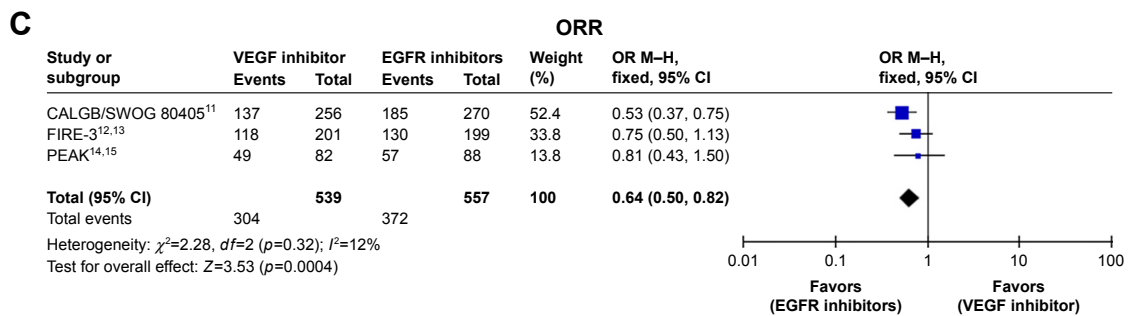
C

ORR

| Study or subgroup | VEGF inhibitor Events | VEGF inhibitor Total | EGFR inhibitors Events | EGFR inhibitors Total | Weight (%) | OR M–H, fixed, 95% CI | OR M–H, fixed, 95% CI |
|---|---|---|---|---|---|---|---|
| CALGB/SWOG 80405$^{11}$ | 137 | 256 | 185 | 270 | 52.4 | 0.53 (0.37, 0.75) | |
| FIRE-3$^{12,13}$ | 118 | 201 | 130 | 199 | 33.8 | 0.75 (0.50, 1.13) | |
| PEAK$^{14,15}$ | 49 | 82 | 57 | 88 | 13.8 | 0.81 (0.43, 1.50) | |
| **Total (95% CI)** | | **539** | | **557** | **100** | **0.64 (0.50, 0.82)** | |
| Total events | 304 | | 372 | | | | |

Heterogeneity: $\chi^2$=2.28, $df$=2 ($p$=0.32); $I^2$=12%
Test for overall effect: $Z$=3.53 ($p$=0.0004)

0.01 0.1 1 10 100

Favors (EGFR inhibitors)

Favors (VEGF inhibitor)